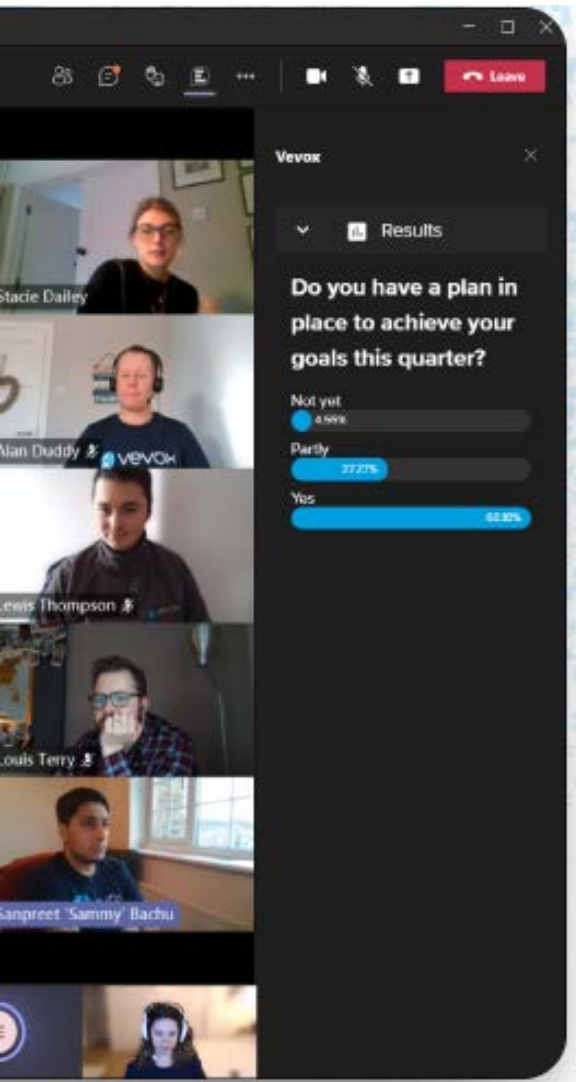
Leave

Vevox

Results

Do you have a plan in place to achieve your goals this quarter?

Not yet
4.55%

Partly
27.27%

Yes
68.18%

Stacie Dailey

Alan Duddy

vevox

Lewis Thompson

Louis Terry

Sanpreet 'Sammy' Bachu